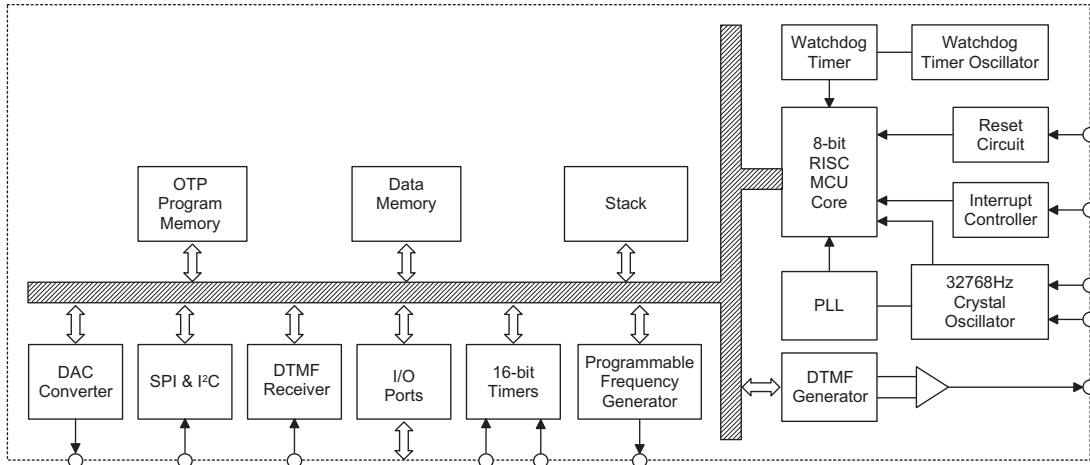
Watchdog Timer

Watchdog Timer Oscillator

8-bit RISC MCU Core

Reset Circuit

Interrupt Controller

OTP Program Memory

Data Memory

Stack

PLL

32768Hz Crystal Oscillator

DAC Converter

SPI & I$^2$C

DTMF Receiver

I/O Ports

16-bit Timers

Programmable Frequency Generator

DTMF Generator